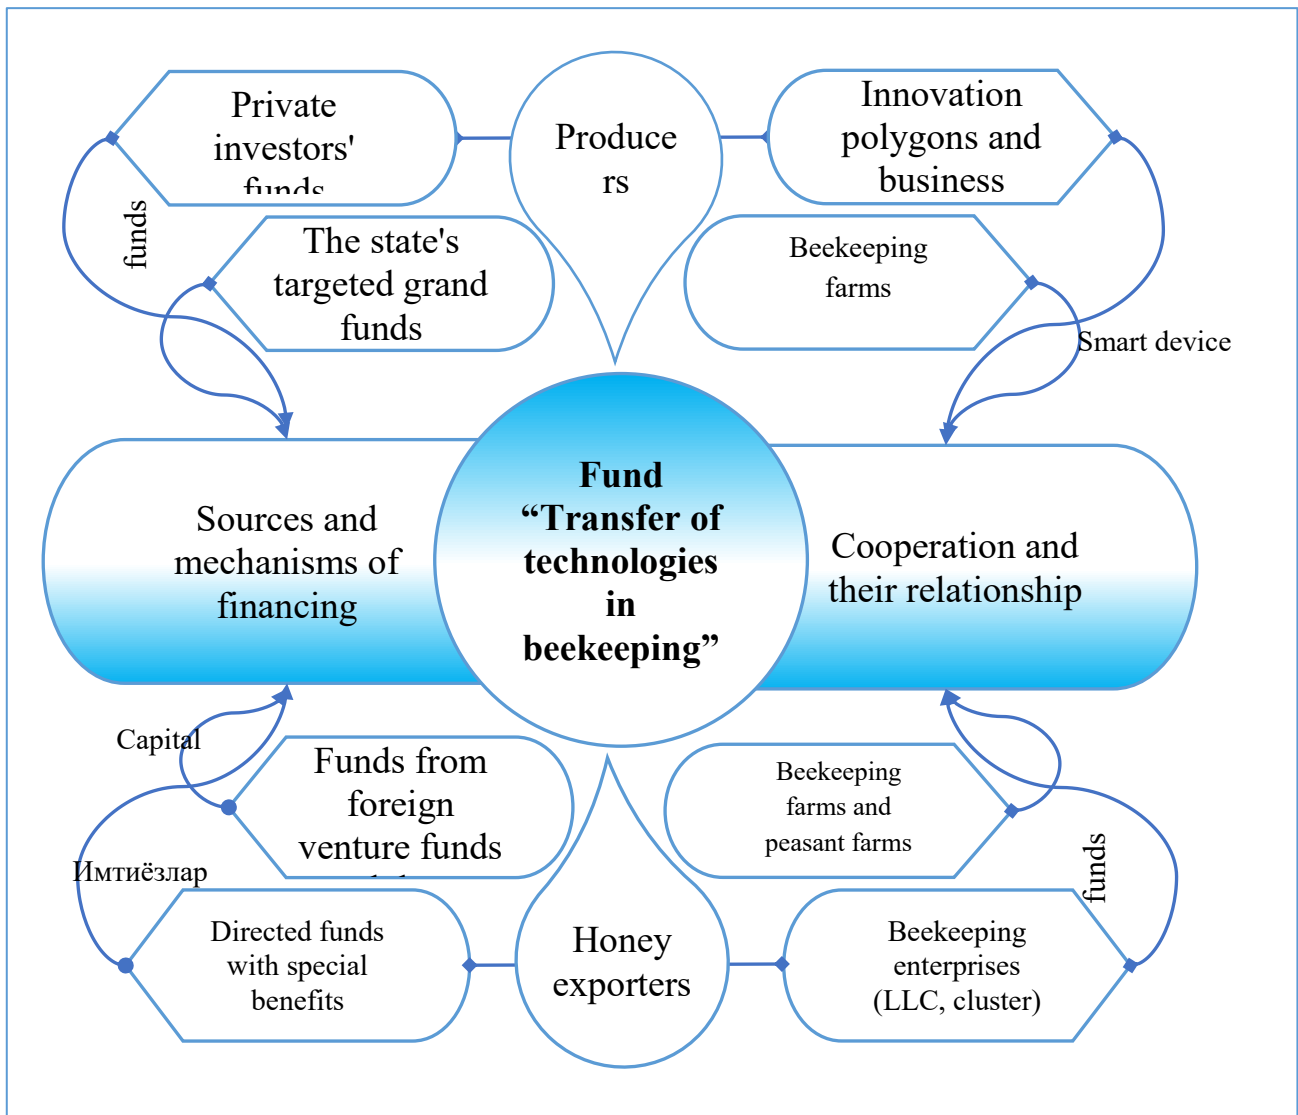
Private investors' funds

Produce rs

Innovation polygons and business

funds

The state's targeted grand funds

Beekeeping farms

Smart device

Sources and mechanisms of financing

Fund "Transfer of technologies in beekeeping"

Cooperation and their relationship

Capital

Funds from foreign venture funds

Beekeeping farms and peasant farms

Имтиёзлар

funds

Directed funds with special benefits

Honey exporters

Beekeeping enterprises (LLC, cluster)